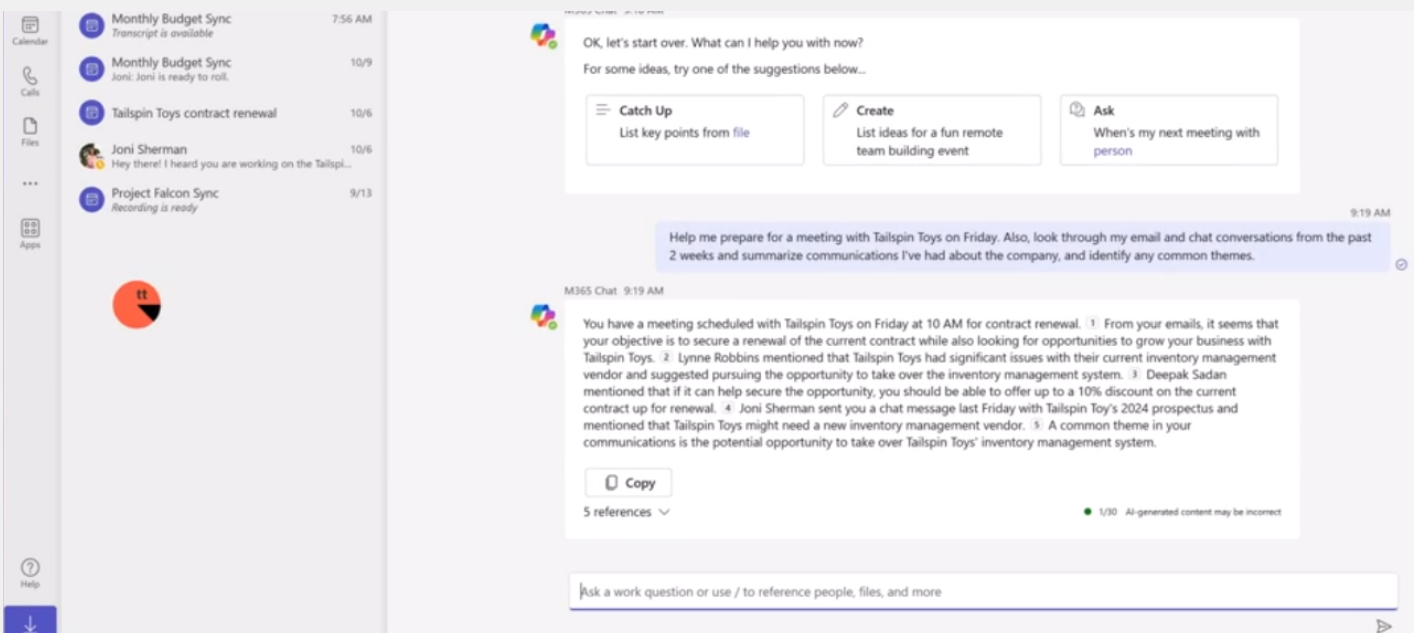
Calendar

Calls

Files

...

Apps

Help

Monthly Budget Sync 7:56 AM
Transcript is available

Monthly Budget Sync 10/9
Joni: Joni is ready to roll.

Tailspin Toys contract renewal 10/6

Joni Sherman 10/6
Hey there! I heard you are working on the Tailspi...

Project Falcon Sync 9/13
Recording is ready

tt

M365 Chat 9:18 AM

OK, let's start over. What can I help you with now?

For some ideas, try one of the suggestions below...

Catch Up
List key points from file

Create
List ideas for a fun remote team building event

Ask
When's my next meeting with person

9:19 AM

Help me prepare for a meeting with Tailspin Toys on Friday. Also, look through my email and chat conversations from the past 2 weeks and summarize communications I've had about the company, and identify any common themes.

M365 Chat 9:19 AM

You have a meeting scheduled with Tailspin Toys on Friday at 10 AM for contract renewal. 1 From your emails, it seems that your objective is to secure a renewal of the current contract while also looking for opportunities to grow your business with Tailspin Toys. 2 Lynne Robbins mentioned that Tailspin Toys had significant issues with their current inventory management vendor and suggested pursuing the opportunity to take over the inventory management system. 3 Deepak Sadan mentioned that if it can help secure the opportunity, you should be able to offer up to a 10% discount on the current contract up for renewal. 4 Joni Sherman sent you a chat message last Friday with Tailspin Toy's 2024 prospectus and mentioned that Tailspin Toys might need a new inventory management vendor. 5 A common theme in your communications is the potential opportunity to take over Tailspin Toys' inventory management system.

Copy

5 references

1/30 AI-generated content may be incorrect

Ask a work question or use / to reference people, files, and more